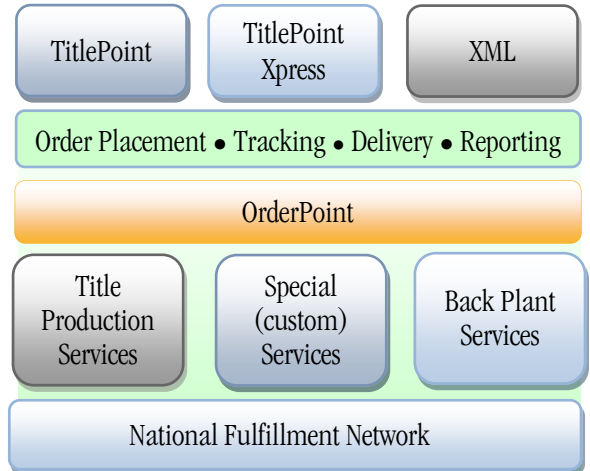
TitlePoint

TitlePoint Xpress

XML

Order Placement • Tracking • Delivery • Reporting

OrderPoint

Title Production Services

Special (custom) Services

Back Plant Services

National Fulfillment Network